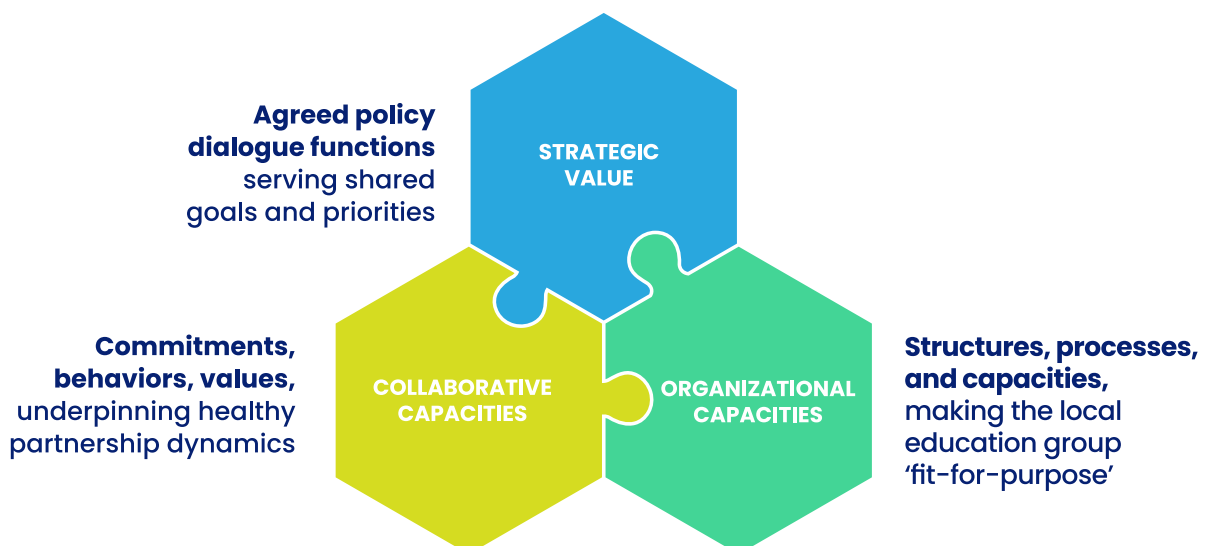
Agreed policy dialogue functions serving shared goals and priorities

STRATEGIC VALUE

Commitments, behaviors, values, underpinning healthy partnership dynamics

COLLABORATIVE CAPACITIES

ORGANIZATIONAL CAPACITIES

Structures, processes, and capacities, making the local education group 'fit-for-purpose'